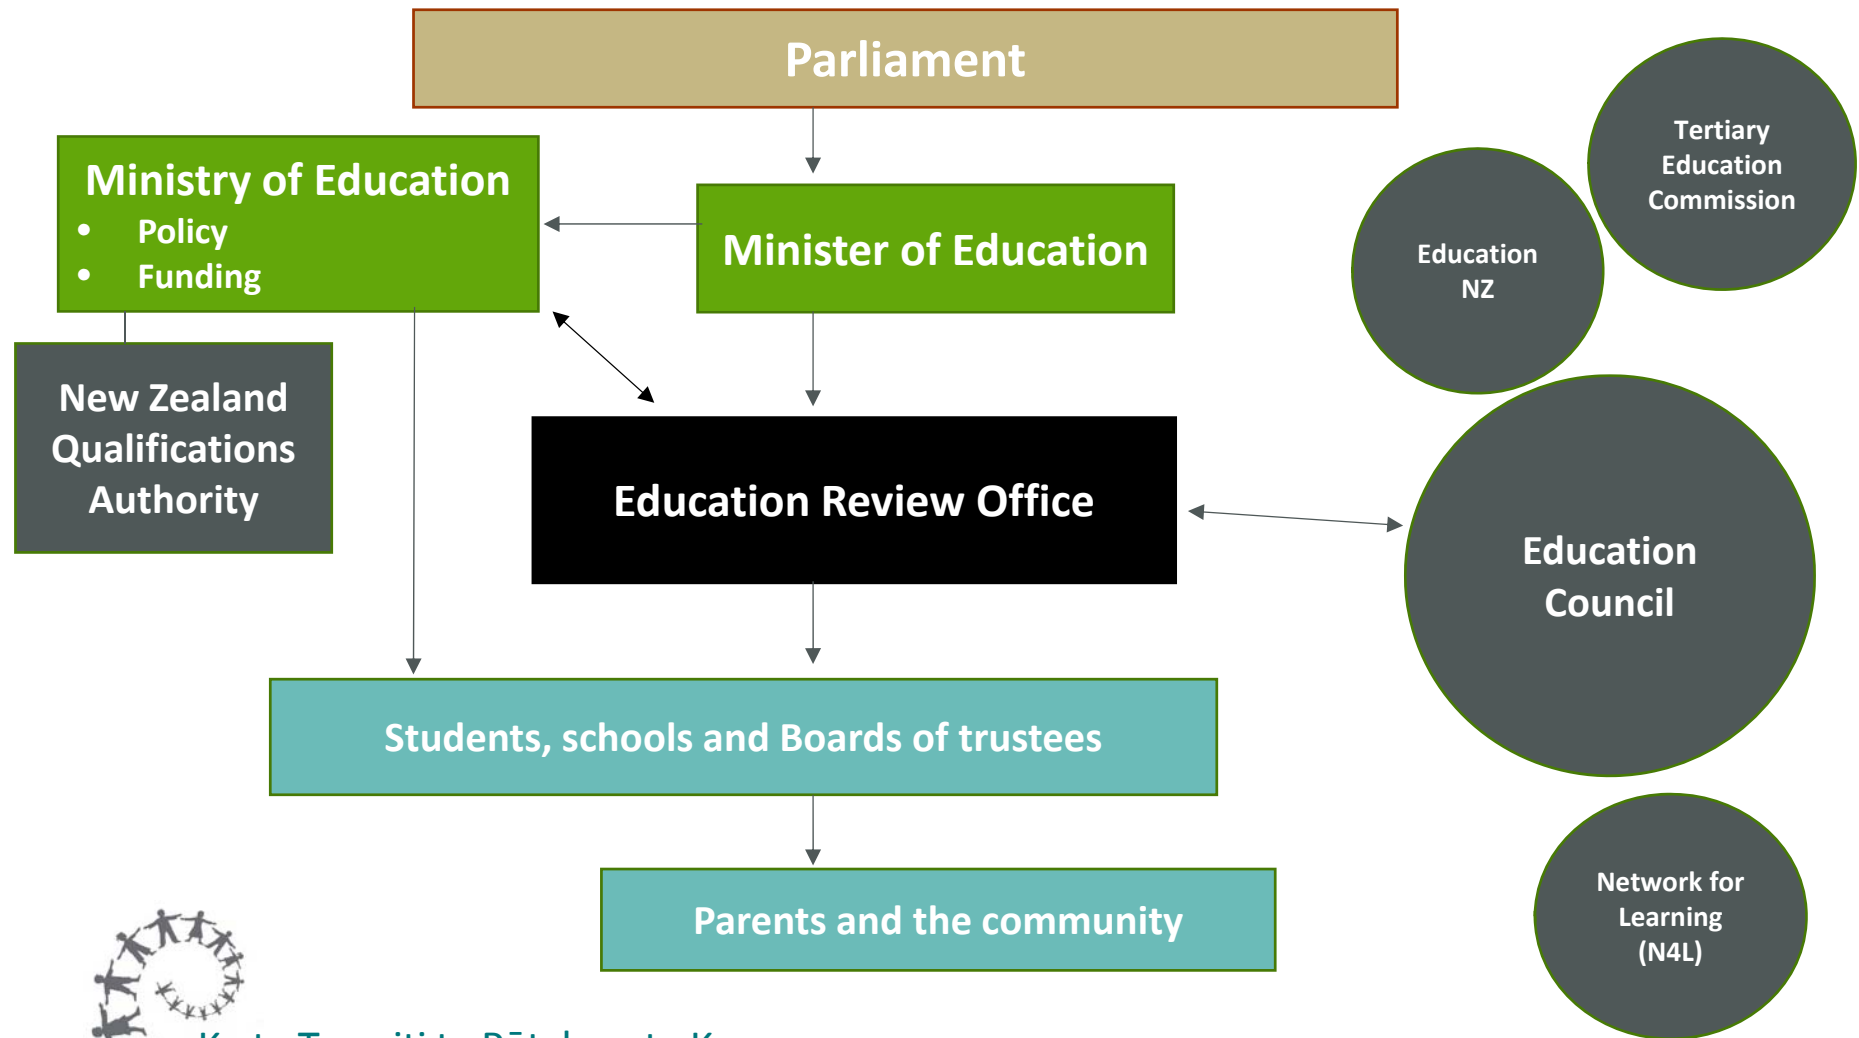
Parliament

Ministry of Education
- Policy
- Funding

Minister of Education

Tertiary Education Commission

Education NZ

New Zealand Qualifications Authority

Education Review Office

Education Council

Students, schools and Boards of trustees

Parents and the community

Network for Learning (N4L)

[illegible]